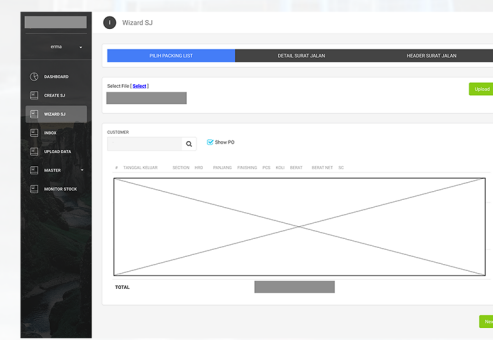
HYPHA

DASHBOARD

CREATE SJ

WIZARD SJ

INBOX

UPLOAD DATA

MASTER

MONITOR STOCK

Wizard SJ

PILIH PACKING LIST

DETAIL SURAT JALAN

HEADER SURAT JALAN

Select File [ Select ]

Upload

CUSTOMER

Show PO

| # | TANGGAL KELUAR | SECTION | WRD | PAILLING | FINISHING | PCS | KOLI | BERAT | BERAT NETT | CC |
|---|---|---|---|---|---|---|---|---|---|---|

TOTAL

Nex